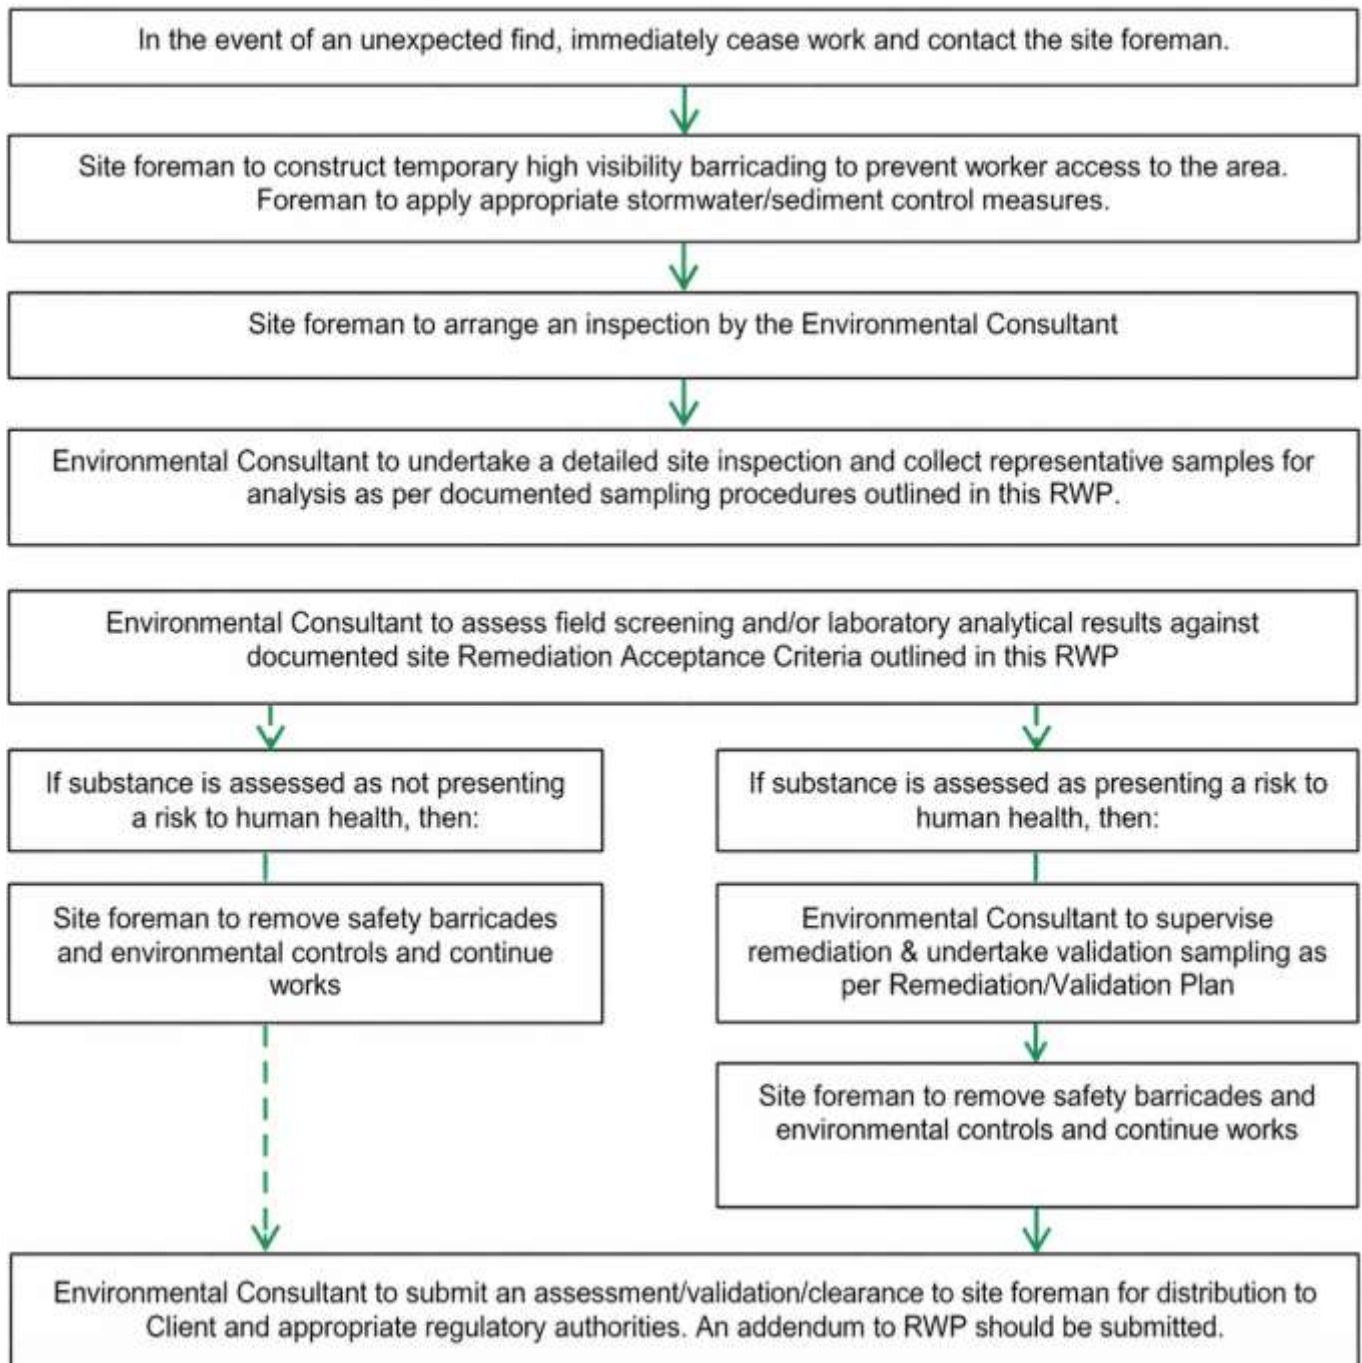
In the event of an unexpected find, immediately cease work and contact the site foreman.

Site foreman to construct temporary high visibility barricading to prevent worker access to the area. Foreman to apply appropriate stormwater/sediment control measures.

Site foreman to arrange an inspection by the Environmental Consultant

Environmental Consultant to undertake a detailed site inspection and collect representative samples for analysis as per documented sampling procedures outlined in this RWP.

Environmental Consultant to assess field screening and/or laboratory analytical results against documented site Remediation Acceptance Criteria outlined in this RWP

If substance is assessed as not presenting a risk to human health, then:

Site foreman to remove safety barricades and environmental controls and continue works

If substance is assessed as presenting a risk to human health, then:

Environmental Consultant to supervise remediation & undertake validation sampling as per Remediation/Validation Plan

Site foreman to remove safety barricades and environmental controls and continue works

Environmental Consultant to submit an assessment/validation/clearance to site foreman for distribution to Client and appropriate regulatory authorities. An addendum to RWP should be submitted.